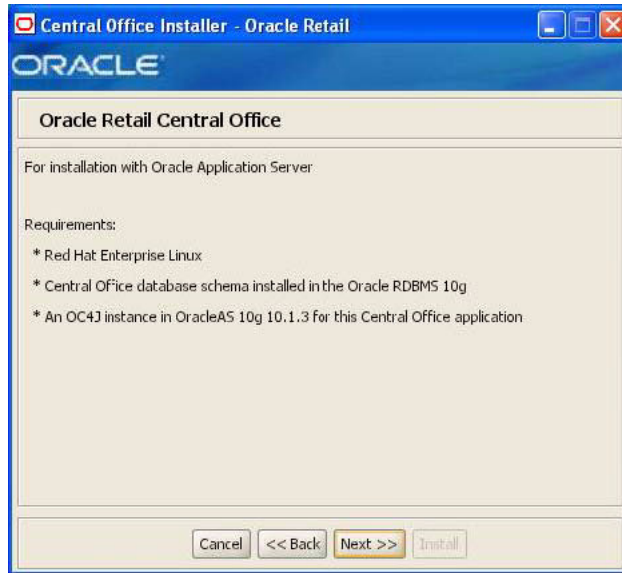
Central Office Installer - Oracle Retail

ORACLE

Oracle Retail Central Office

For installation with Oracle Application Server

Requirements:

* Red Hat Enterprise Linux

* Central Office database schema installed in the Oracle RDBMS 10g

* An OC4J instance in OracleAS 10g 10.1.3 for this Central Office application

Cancel | << Back | Next >> | Install